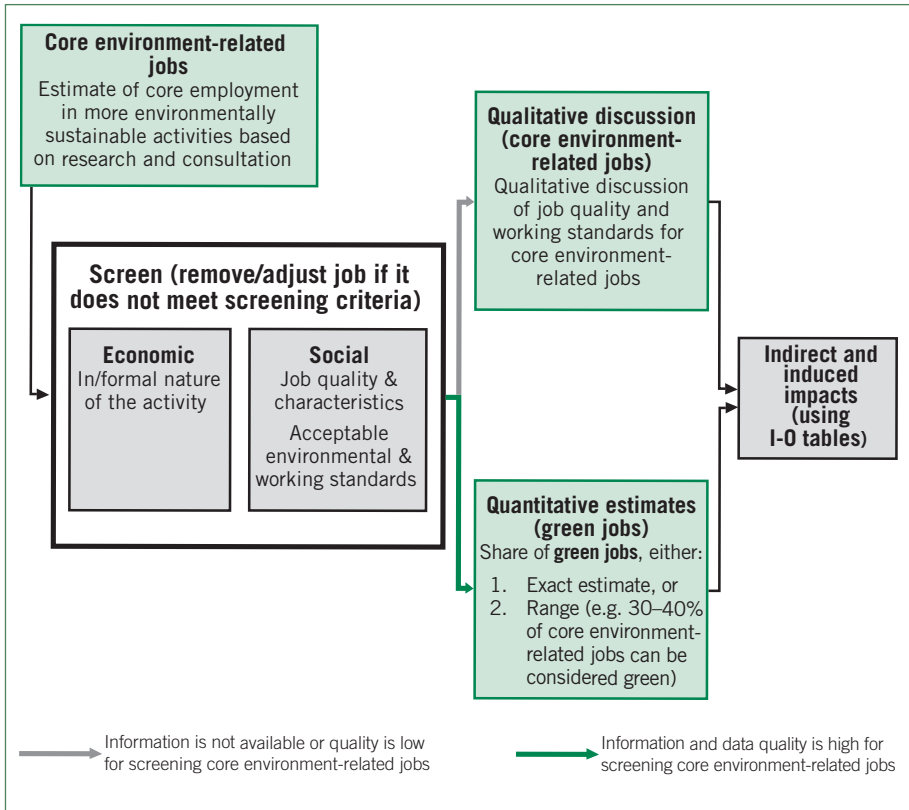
Core environment-related jobs
Estimate of core employment in more environmentally sustainable activities based on research and consultation

Screen (remove/adjust job if it does not meet screening criteria)

Economic
In/formal nature of the activity

Social
Job quality & characteristics
Acceptable environmental & working standards

Qualitative discussion (core environment-related jobs)
Qualitative discussion of job quality and working standards for core environment-related jobs

Quantitative estimates (green jobs)
Share of green jobs, either:
1. Exact estimate, or
2. Range (e.g. 30–40% of core environment-related jobs can be considered green)

Indirect and induced impacts (using I-O tables)

Information is not available or quality is low for screening core environment-related jobs

Information and data quality is high for screening core environment-related jobs